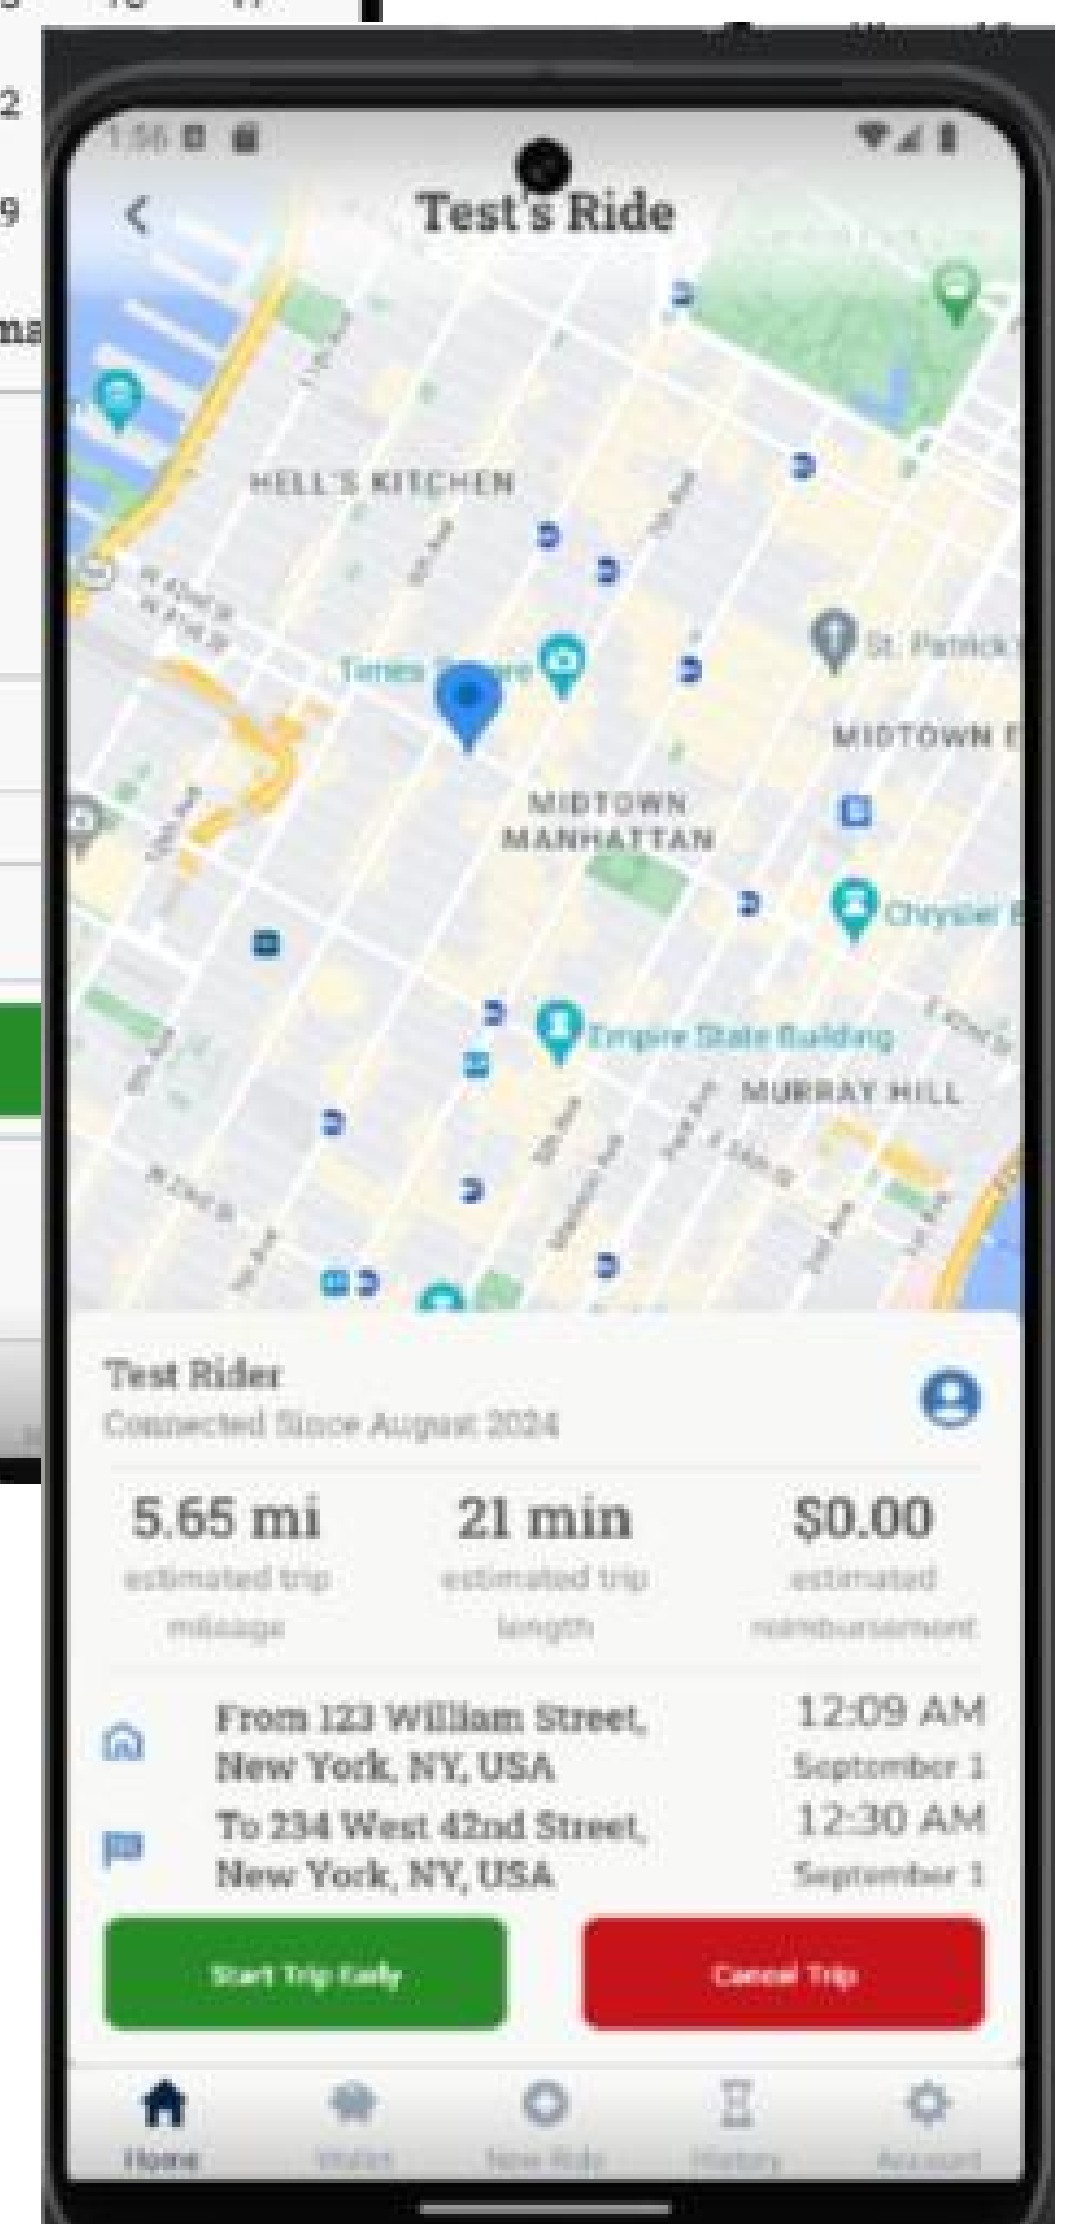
1:56

Test's Ride

HELL'S KITCHEN

Times Square

St. Patrick

MIDTOWN E

MIDTOWN MANHATTAN

Chrysler B

Empire State Building

MURRAY HILL

Test Rider
Connected Since August 2024

5.65 mi
estimated trip mileage

21 min
estimated trip length

$0.00
estimated reimbursement

From 123 William Street, New York, NY, USA
12:09 AM
September 1

To 234 West 42nd Street, New York, NY, USA
12:30 AM
September 1

Start Trip Early

Cancel Trip

Home

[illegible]

New Ride

History

Account